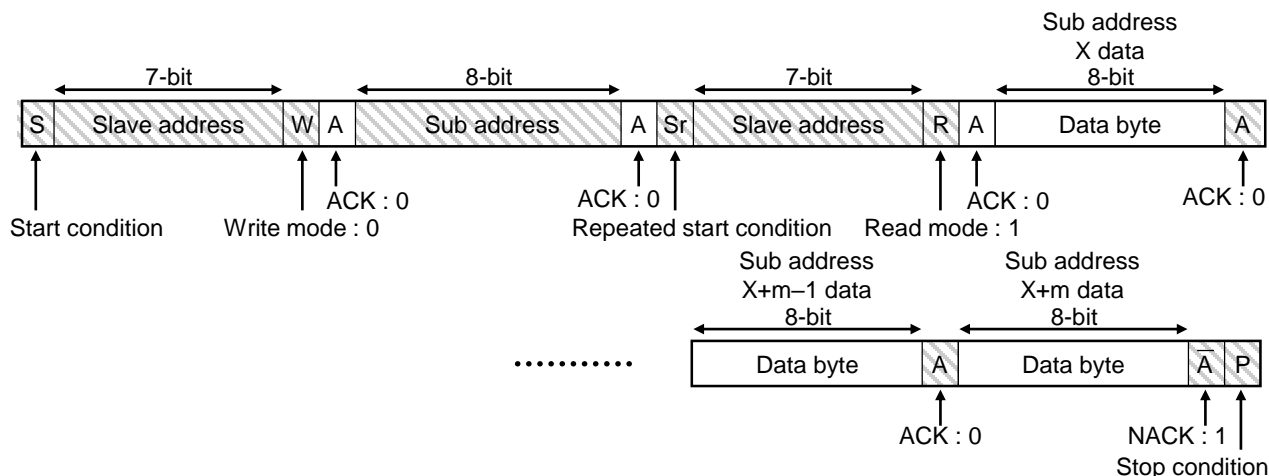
Sub address
X data
8-bit

7-bit

8-bit

7-bit

| S | Slave address | W | A | Sub address | A | Sr | Slave address | R | A | Data byte | A |
|---|---|---|---|---|---|---|---|---|---|---|---|

ACK : 0

ACK : 0

ACK : 0

ACK : 0

Start condition

Write mode : 0

Repeated start condition

Read mode : 1

Sub address
X+m–1 data
8-bit

Sub address
X+m data
8-bit

..........

| Data byte | A | Data byte | $\bar{A}$ | P |
|---|---|---|---|---|

ACK : 0

NACK : 1

Stop condition